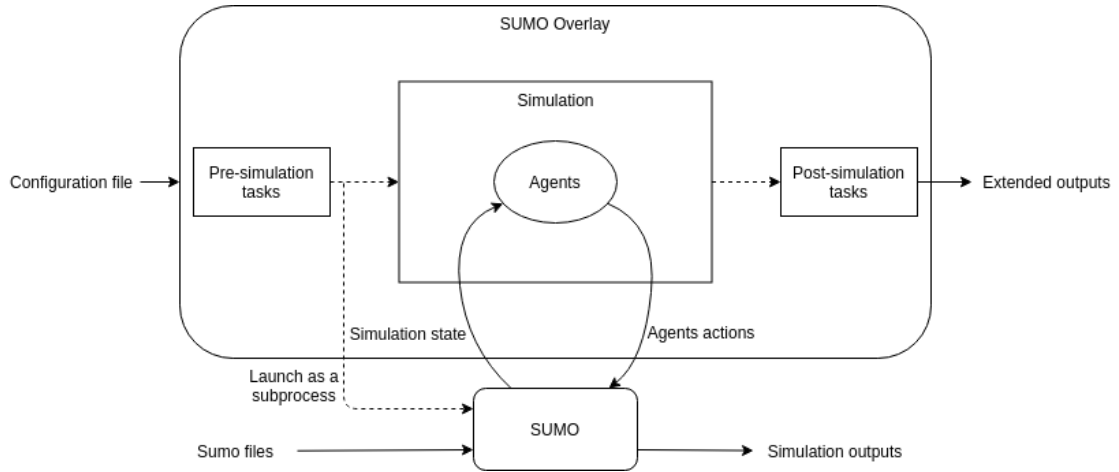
SUMO Overlay

Simulation

Configuration file

Pre-simulation tasks

Agents

Post-simulation tasks

Extended outputs

Simulation state

Agents actions

Launch as a subprocess

SUMO

Sumo files

Simulation outputs